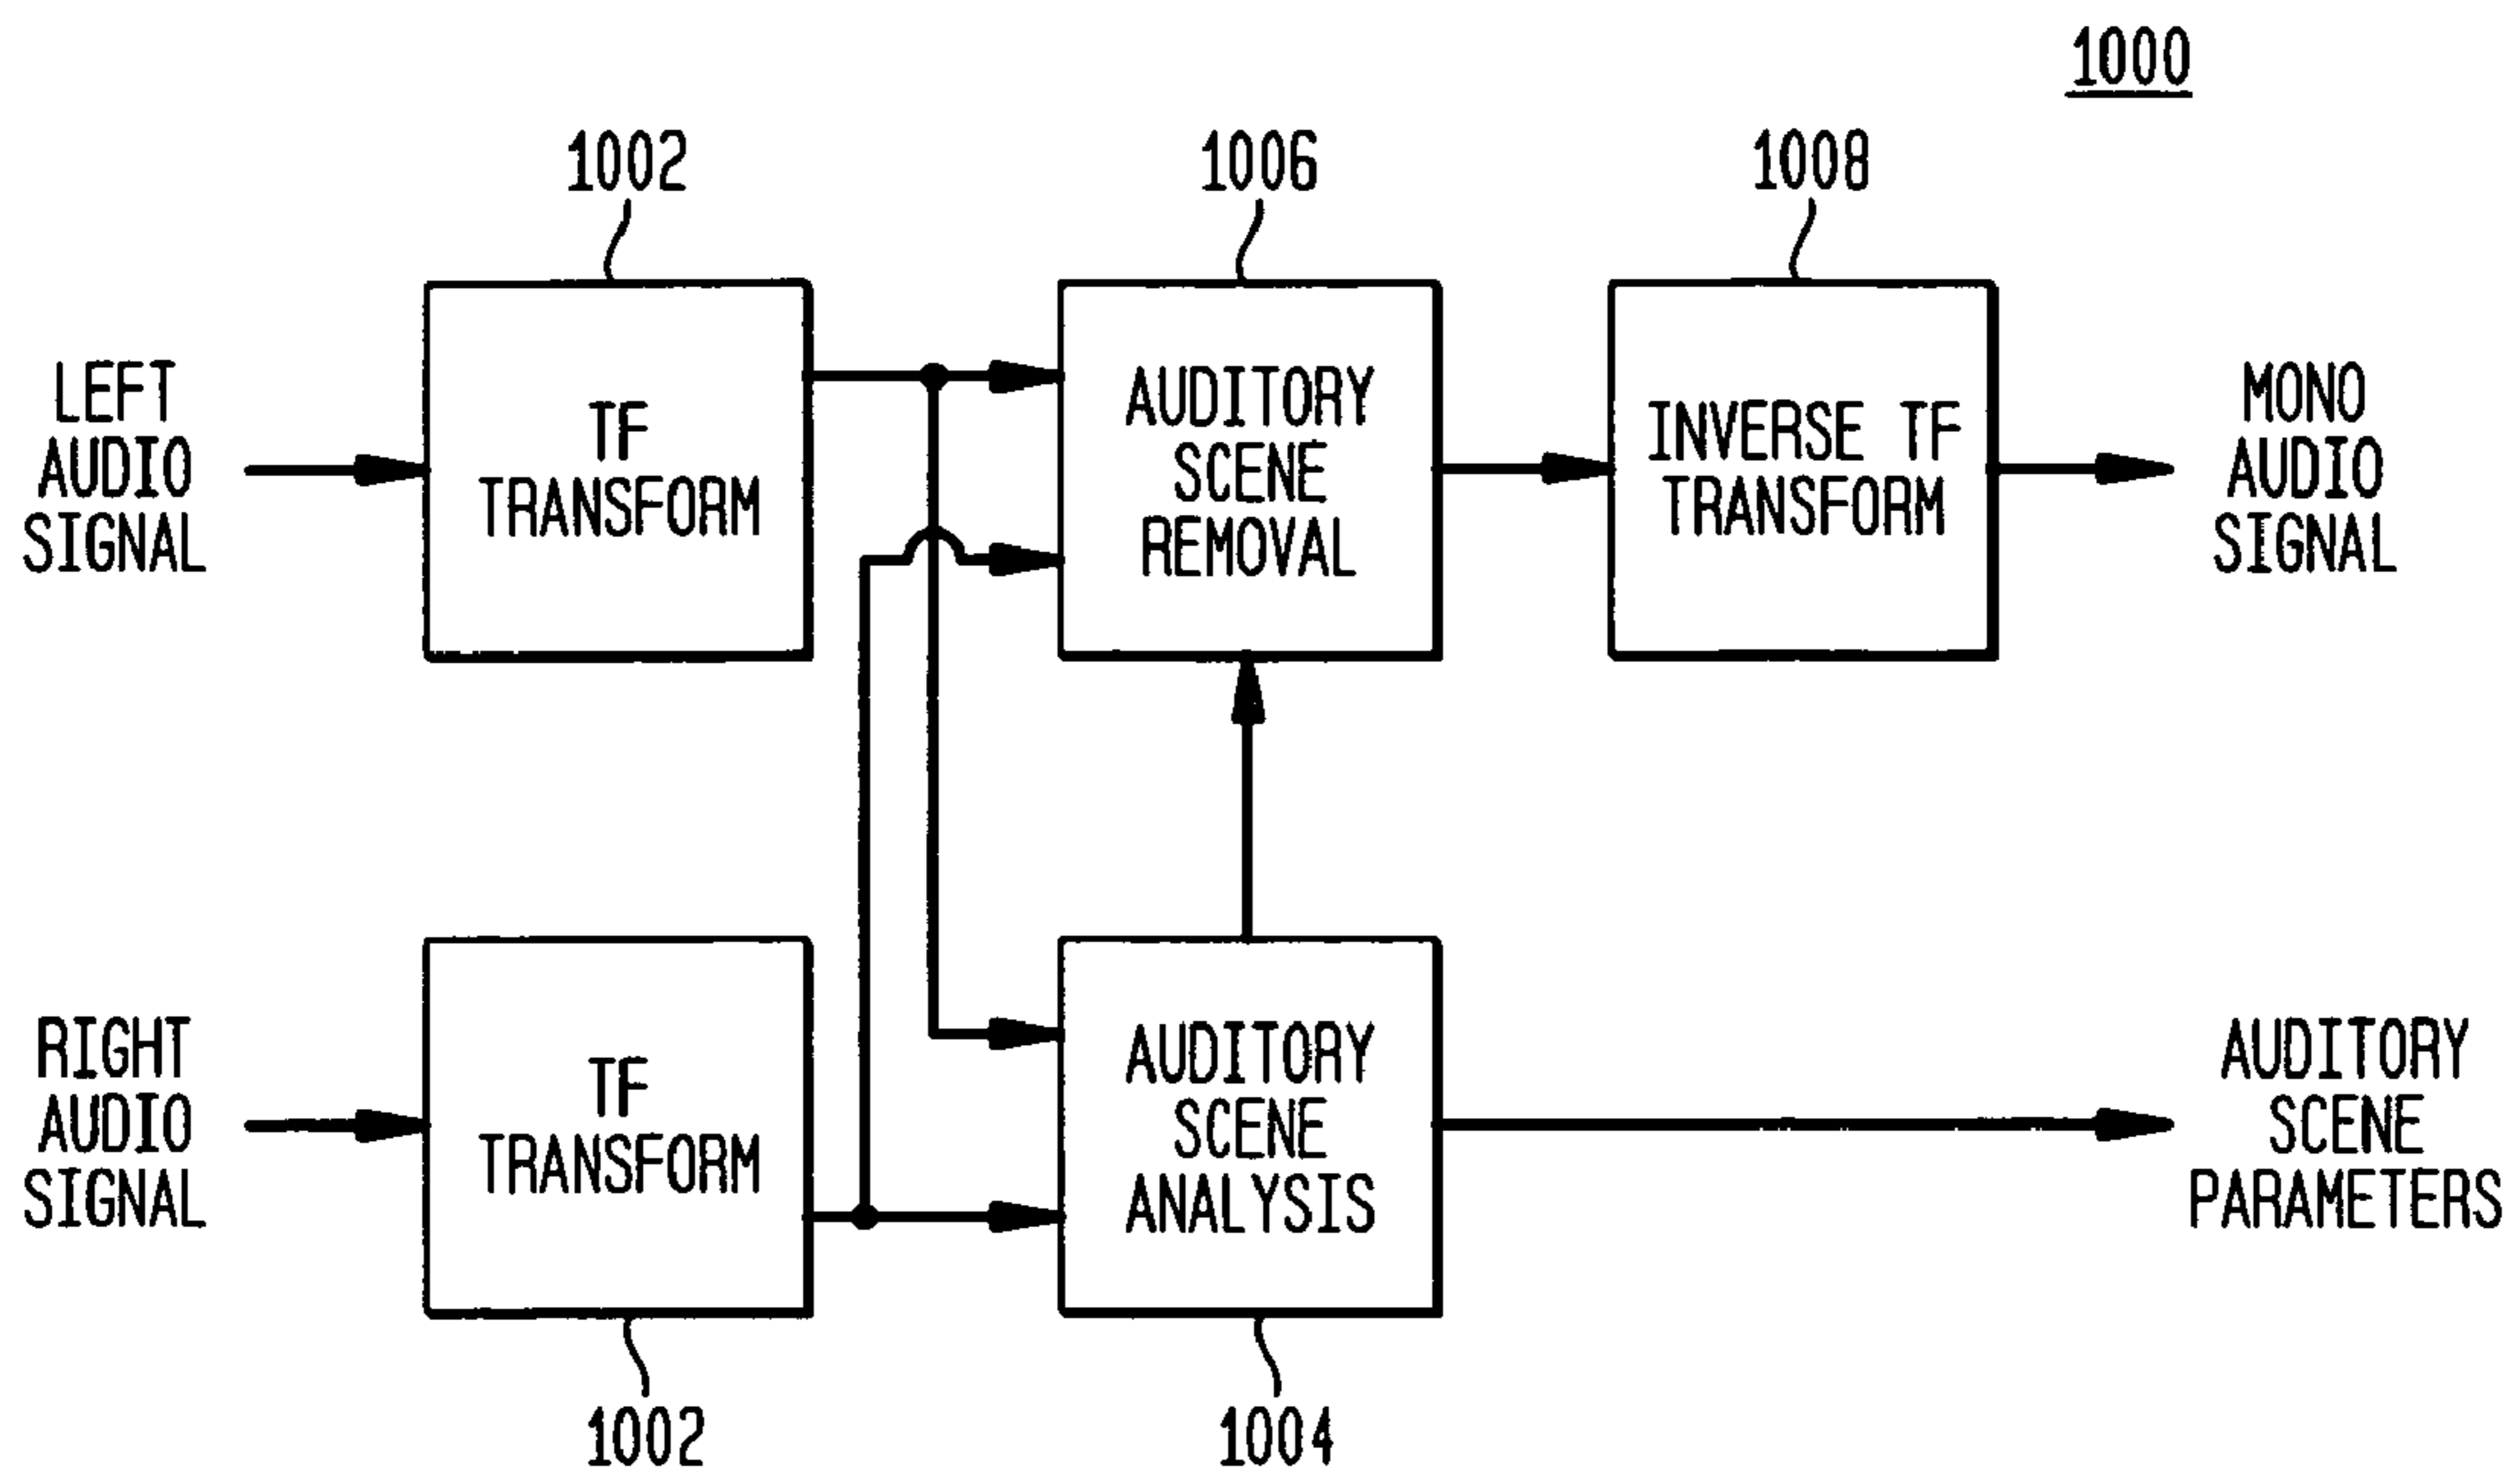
1000

1002

1006

1008

LEFT AUDIO SIGNAL

TF TRANSFORM

AUDITORY SCENE REMOVAL

INVERSE TF TRANSFORM

MONO AUDIO SIGNAL

RIGHT AUDIO SIGNAL

TF TRANSFORM

AUDITORY SCENE ANALYSIS

AUDITORY SCENE PARAMETERS

1002

1004